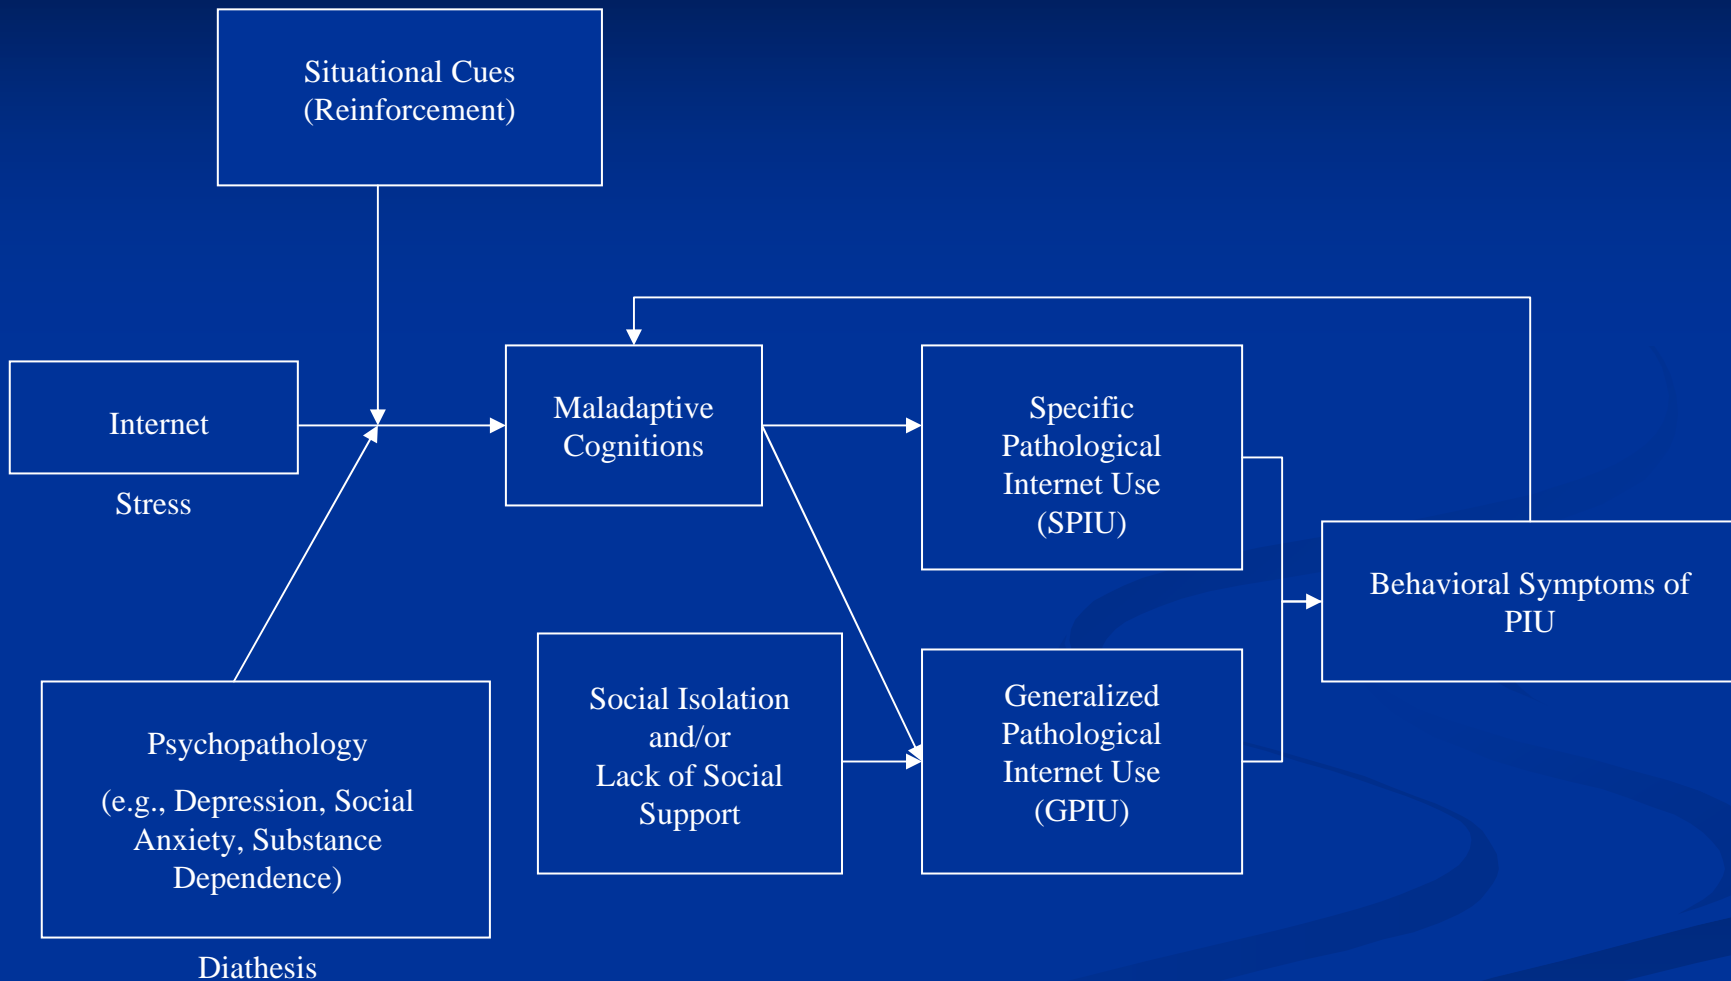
Situational Cues
(Reinforcement)

Internet

Stress

Maladaptive Cognitions

Specific Pathological Internet Use (SPIU)

Behavioral Symptoms of PIU

Psychopathology

(e.g., Depression, Social Anxiety, Substance Dependence)

Diathesis

Social Isolation and/or Lack of Social Support

Generalized Pathological Internet Use (GPIU)